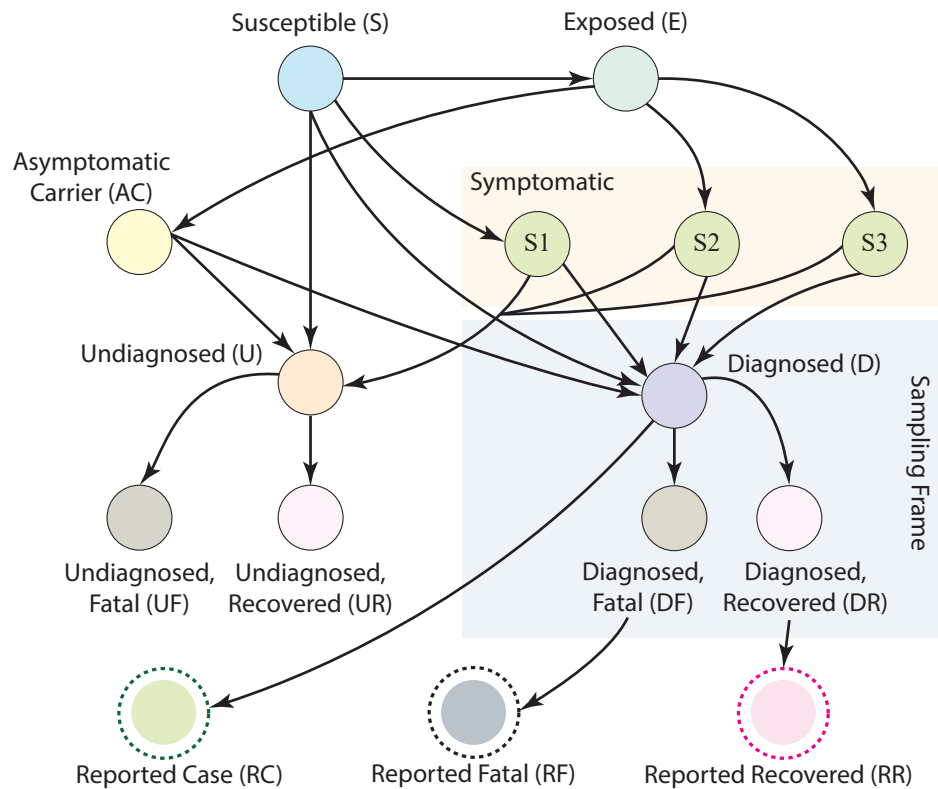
Susceptible (S)

Exposed (E)

Asymptomatic Carrier (AC)

Symptomatic

S1

S2

S3

Undiagnosed (U)

Diagnosed (D)

Sampling Frame

Undiagnosed, Fatal (UF)

Undiagnosed, Recovered (UR)

Diagnosed, Fatal (DF)

Diagnosed, Recovered (DR)

Reported Case (RC)

Reported Fatal (RF)

Reported Recovered (RR)